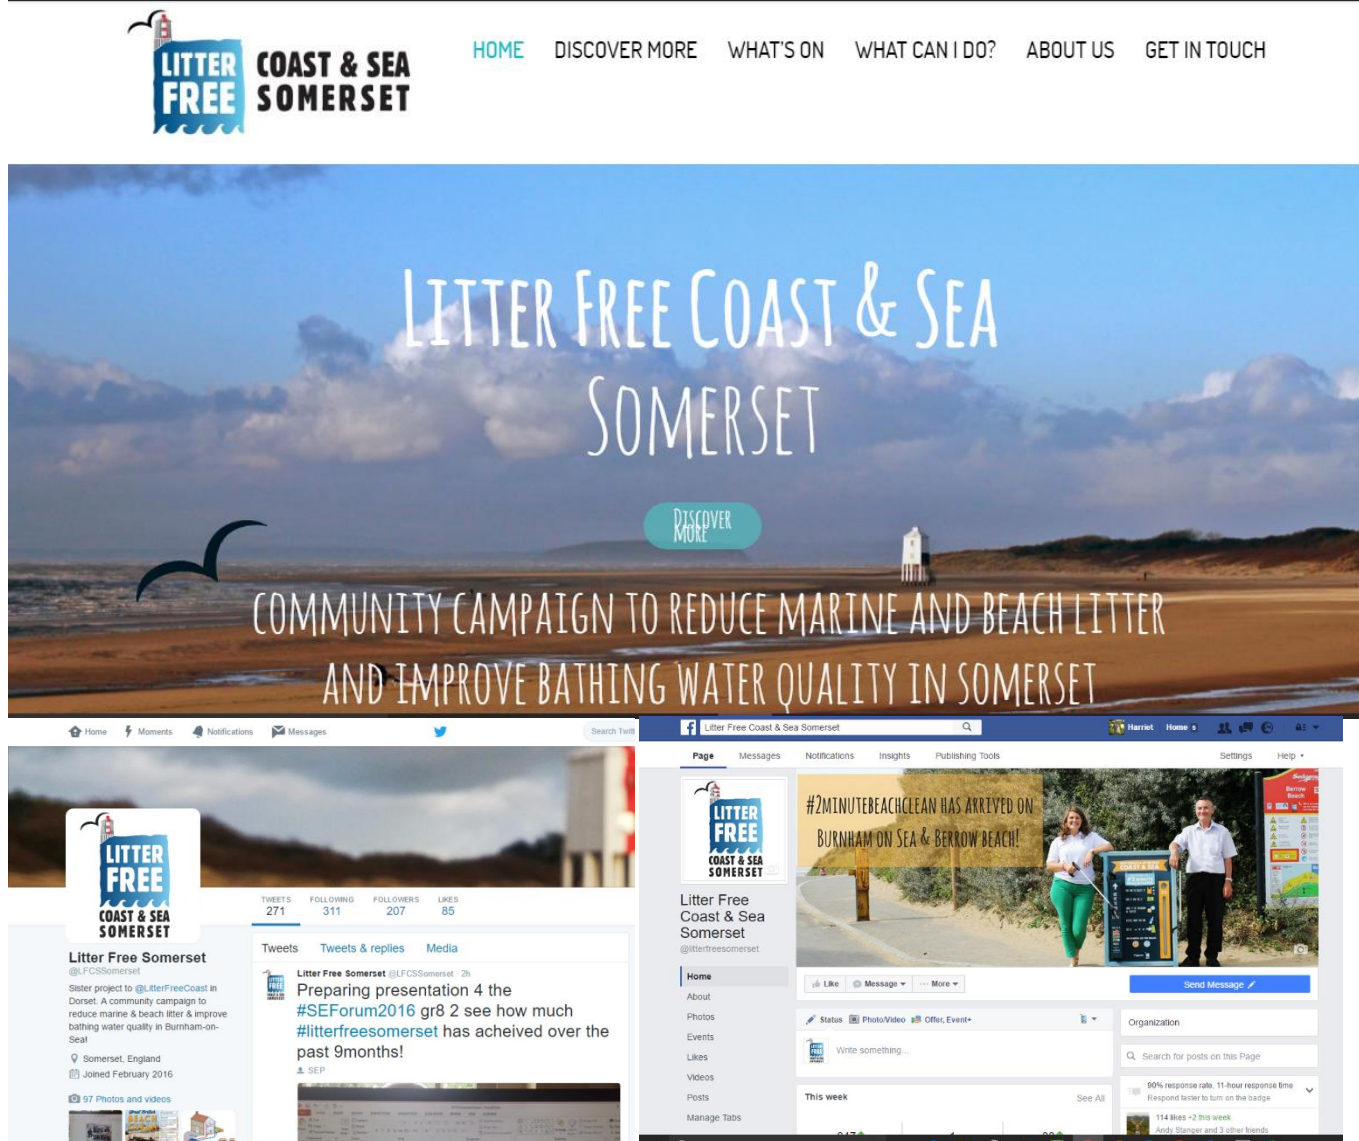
LITTER FREE COAST & SEA SOMERSET

HOME DISCOVER MORE WHAT'S ON WHAT CAN I DO? ABOUT US GET IN TOUCH

LITTER FREE COAST & SEA SOMERSET

DISCOVER MORE

COMMUNITY CAMPAIGN TO REDUCE MARINE AND BEACH LITTER AND IMPROVE BATHING WATER QUALITY IN SOMERSET

Home Moments Notifications Messages Search Twitt

LITTER FREE COAST & SEA SOMERSET

TWEETS 271 FOLLOWING 311 FOLLOWERS 207 LIKES 85

Litter Free Somerset
@LFCSSomerset
Sister project to @LitterFreeCoast in Dorset. A community campaign to reduce marine & beach litter & improve bathing water quality in Burnham-on-Sea!
Somerset, England
Joined February 2016
97 Photos and videos

Tweets Tweets & replies Media

Litter Free Somerset @LFCSSomerset · 2h
Preparing presentation 4 the #SEForum2016 gr8 2 see how much #litterfreesomerset has acheived over the past 9months!
SEP

Litter Free Coast & Sea Somerset
Harriet Home

Page Messages Notifications Insights Publishing Tools Settings Help

#2MINUTEBEACHCLEAN HAS ARRIVED ON BURNHAM ON SEA & BERROW BEACH!

LITTER FREE COAST & SEA SOMERSET

Litter Free Coast & Sea Somerset
@litterfreesomerset

Home
About
Photos
Events
Likes
Videos
Posts
Manage Tabs

Like Message More Send Message

Status Photo/Video Offer, Event+
Write something...

Organization
Search for posts on this Page
90% response rate, 11-hour response time
Respond faster to turn on the badge
114 likes +2 this week
Andy Stanger and 3 other friends

This week See All